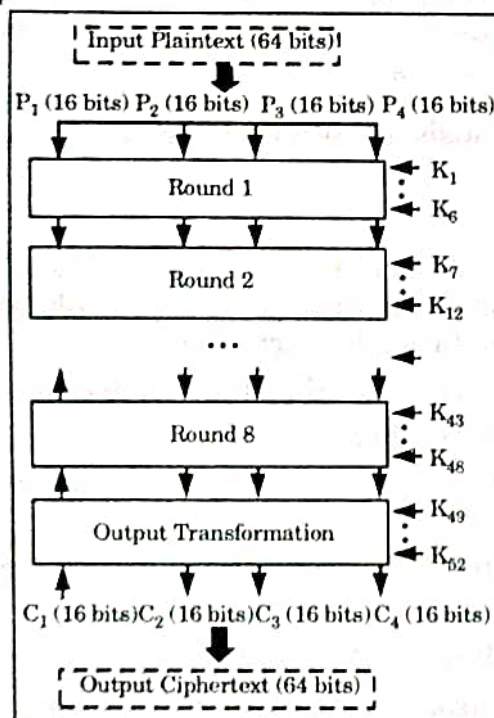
Input Plaintext (64 bits)

$P_1$ (16 bits) $P_2$ (16 bits) $P_3$ (16 bits) $P_4$ (16 bits)

Round 1

$K_1$

$K_6$

Round 2

$K_7$

$K_{12}$

...

Round 8

$K_{43}$

$K_{48}$

Output Transformation

$K_{49}$

$K_{52}$

$C_1$ (16 bits) $C_2$ (16 bits) $C_3$ (16 bits) $C_4$ (16 bits)

Output Ciphertext (64 bits)